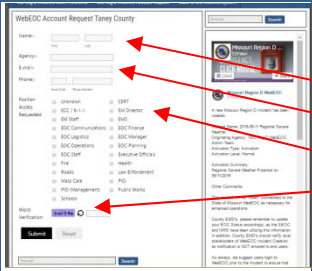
WebEOC Account Request Taney County

Name:
First Last

Agency:

E-mail:

Phone:
Area Code Phone Number

Position Access Requested:

Unknown
ECC / 9-1-1
EM Staff
EOC Communications
EOC Logistics
EOC Operations
EOC Staff
Fire
Roads
Mass Care
PIO Management
Schools

CERT
EM Director
EMS
EOC Finance
EOC Manager
EOC Planning
Executive Officials
Health
Law Enforcement
PIO
Public Works

Word Verification:

Submit
Reset

Search

Missouri Region D
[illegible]

Missouri Region D WebEOC

A new Missouri Region D incident has been created.

Event Time: 2018-06-11 Regional Severe Weather
Originating Agency: Missouri Region D
Admin Team
Activation Type: Activation
Activation Level: Normal

Activation Summary:
Regional Severe Weather Planning on 06/11/2018

Other Comments:

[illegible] State of Missouri WebEOC as necessary for enhanced operations.

County EOC's, please remember to update your EOC Status accordingly, as the EOC and NWS have been utilizing this information. In addition, County EOC's should notify local stakeholders of WebEOC Incident Creation as notification is NOT emailed to end users.

As always, we suggest users login to WebEOC prior to the incident to ensure that